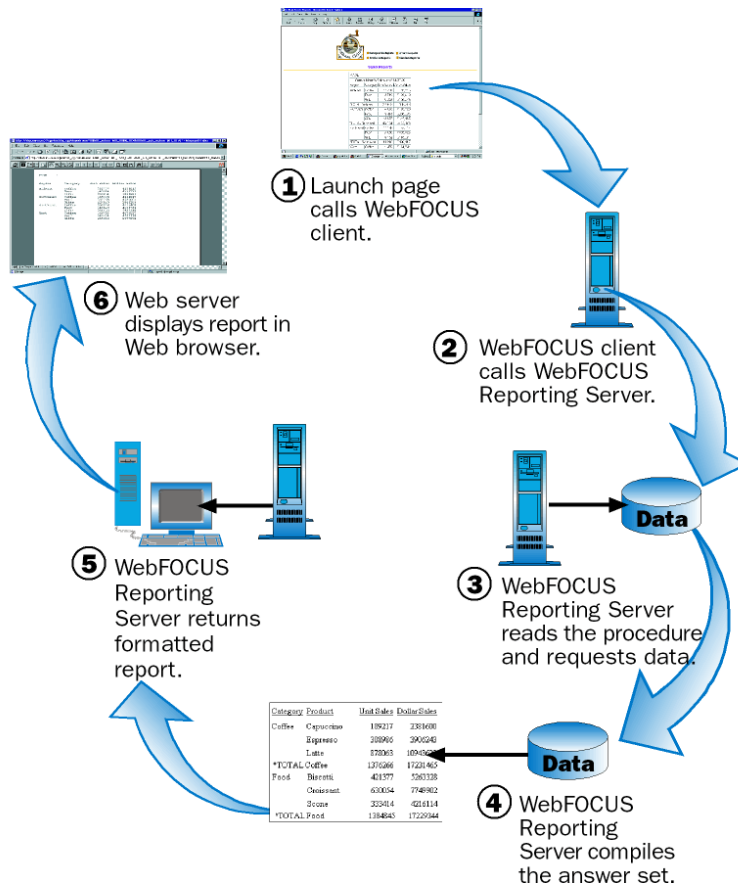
1 Launch page calls WebFOCUS client.

2 WebFOCUS client calls WebFOCUS Reporting Server.

Data

3 WebFOCUS Reporting Server reads the procedure and requests data.

Data

| Category | Product | Unit Sales | Dollar Sales |
|---|---|---|---|
| Coffee | Capuccino | 189217 | 2381600 |
| | Espresso | 308986 | 3906243 |
| | Latte | 878063 | 1094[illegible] |
| *TOTAL Coffee | | 1376266 | 17231465 |
| Food | Biscotti | 421377 | 5263328 |
| | Croissant | 630054 | 7749902 |
| | Scone | 333414 | 4216114 |
| *TOTAL Food | | 1384845 | 17229344 |

4 WebFOCUS Reporting Server compiles the answer set.

5 WebFOCUS Reporting Server returns formatted report.

6 Web server displays report in Web browser.